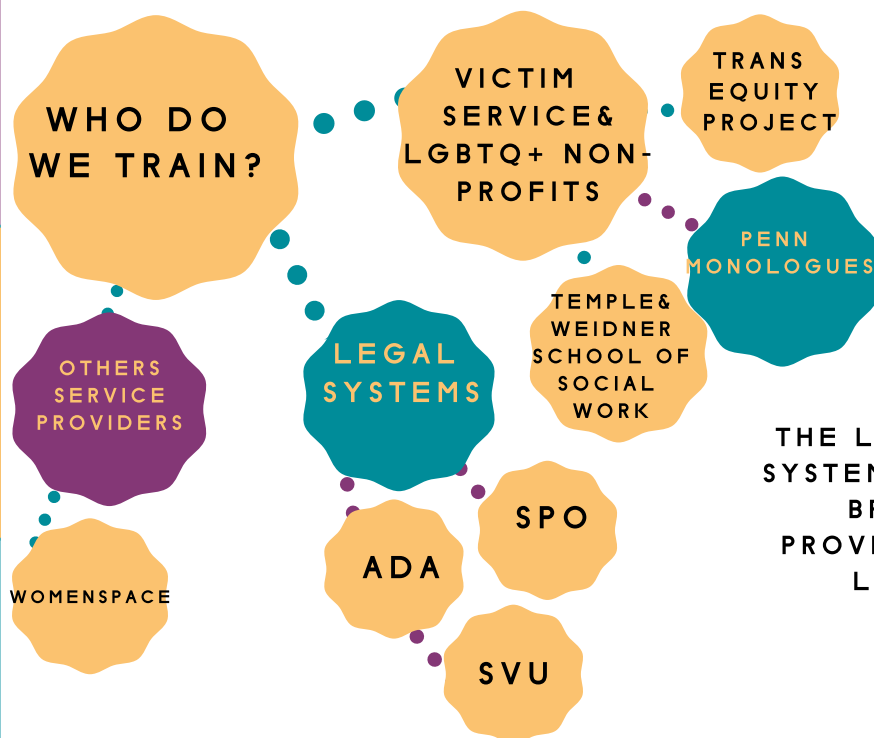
WHO DO WE TRAIN?

VICTIM SERVICE& LGBTQ+ NON-PROFITS

TRANS EQUITY PROJECT

PENN MONOLOGUES

TEMPLE& WEIDNER SCHOOL OF SOCIAL WORK

OTHERS SERVICE PROVIDERS

LEGAL SYSTEMS

THE L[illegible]
SYSTEM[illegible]
BR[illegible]
PROVI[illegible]
L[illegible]

SPO

ADA

WOMENSPACE

SVU